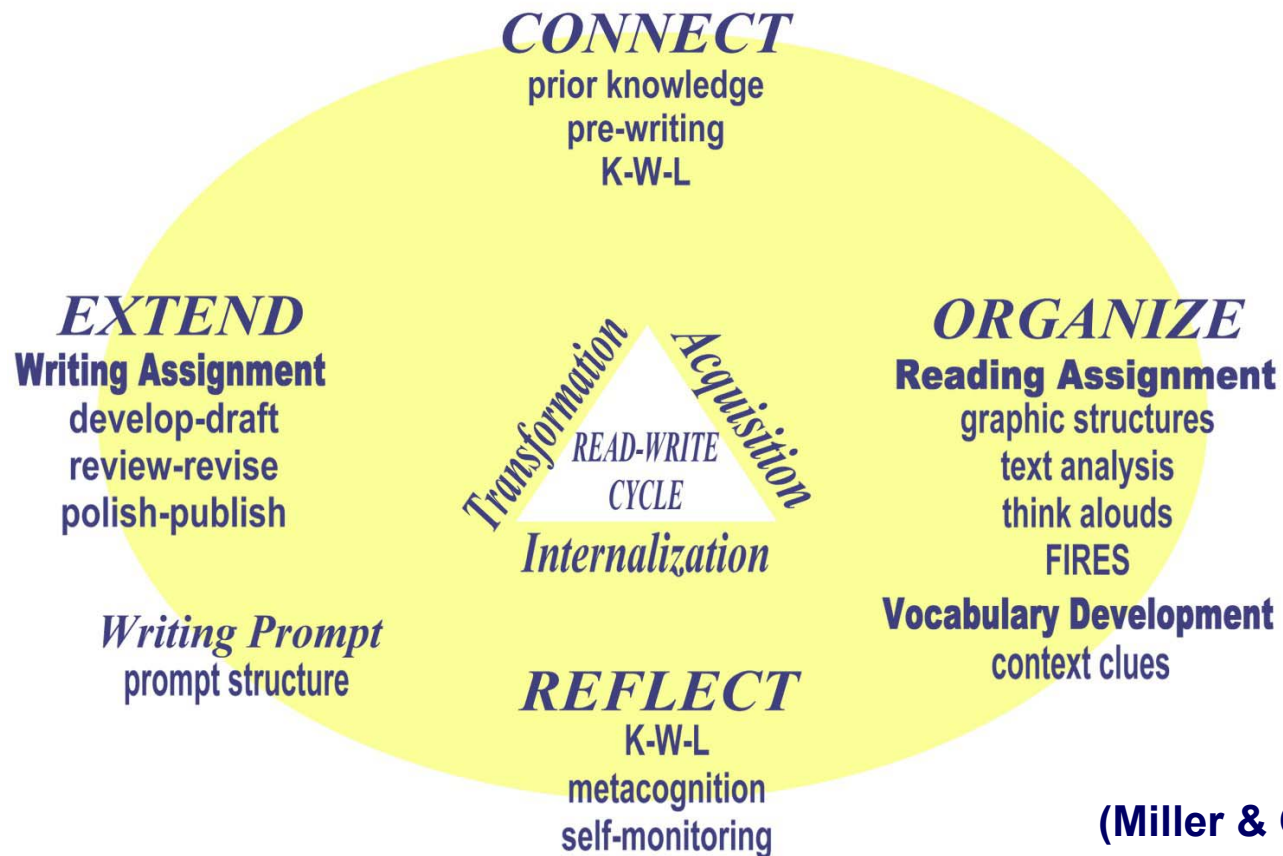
CONNECT
prior knowledge
pre-writing
K-W-L

EXTEND
Writing Assignment
develop-draft
review-revise
polish-publish

Writing Prompt
prompt structure

Transformation
Acquisition
READ-WRITE CYCLE
Internalization

ORGANIZE
Reading Assignment
graphic structures
text analysis
think alouds
FIRES
Vocabulary Development
context clues

REFLECT
K-W-L
metacognition
self-monitoring

(Miller & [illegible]